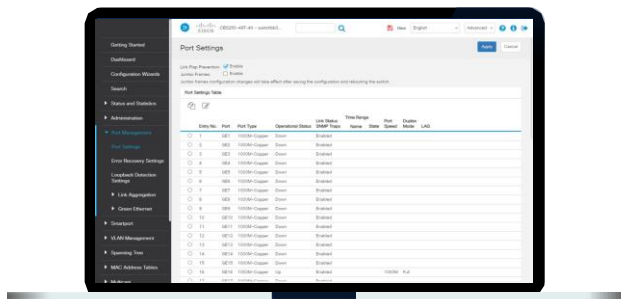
cisco CBS250-48T-4X - switch6d... View English Advanced

Getting Started
Dashboard
Configuration Wizards
Search
Status and Statistics
Administration
Port Management
Port Settings
Error Recovery Settings
Loopback Detection Settings
Link Aggregation
Green Ethernet
Smartport
VLAN Management
Spanning Tree
MAC Address Tables
Multicast

Port Settings

Apply Cancel

Link Flap Prevention: Enable
Jumbo Frames: Enable
Jumbo frames configuration changes will take effect after saving the configuration and rebooting the switch.

Port Settings Table

| | Entry No. | Port | Port Type | Operational Status | Link Status SNMP Traps | Time Range Name | State | Port Speed | Duplex Mode | LAG |
|---|---|---|---|---|---|---|---|---|---|---|
| | 1 | GE1 | 1000M-Copper | Down | Enabled | | | | | |
| | 2 | GE2 | 1000M-Copper | Down | Enabled | | | | | |
| | 3 | GE3 | 1000M-Copper | Down | Enabled | | | | | |
| | 4 | GE4 | 1000M-Copper | Down | Enabled | | | | | |
| | 5 | GE5 | 1000M-Copper | Down | Enabled | | | | | |
| | 6 | GE6 | 1000M-Copper | Down | Enabled | | | | | |
| | 7 | GE7 | 1000M-Copper | Down | Enabled | | | | | |
| | 8 | GE8 | 1000M-Copper | Down | Enabled | | | | | |
| | 9 | GE9 | 1000M-Copper | Down | Enabled | | | | | |
| | 10 | GE10 | 1000M-Copper | Down | Enabled | | | | | |
| | 11 | GE11 | 1000M-Copper | Down | Enabled | | | | | |
| | 12 | GE12 | 1000M-Copper | Down | Enabled | | | | | |
| | 13 | GE13 | 1000M-Copper | Down | Enabled | | | | | |
| | 14 | GE14 | 1000M-Copper | Down | Enabled | | | | | |
| | 15 | GE15 | 1000M-Copper | Down | Enabled | | | | | |
| | 16 | GE16 | 1000M-Copper | Up | Enabled | | | 1000M | Full | |
| | 17 | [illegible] | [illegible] | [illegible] | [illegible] | | | | | |